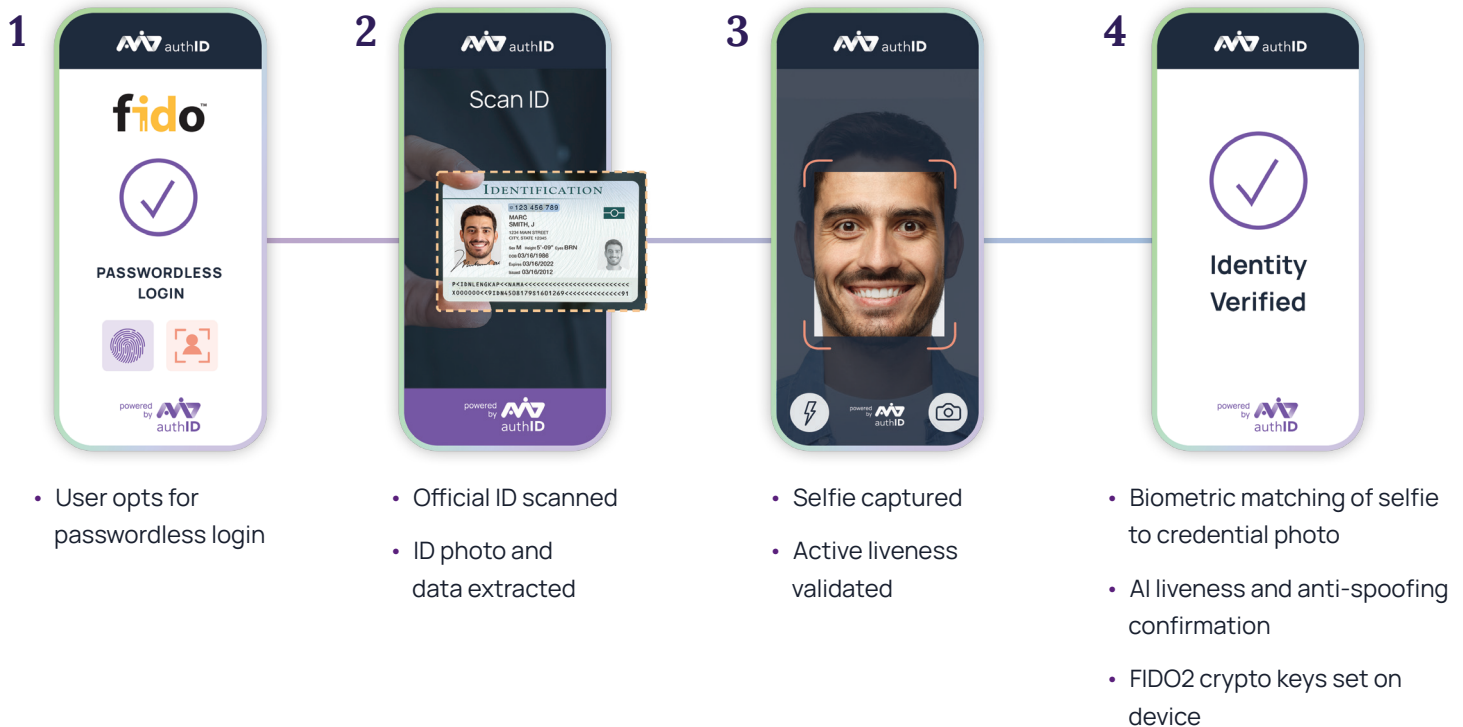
1

authID

fido

PASSWORDLESS LOGIN

powered by authID

• User opts for passwordless login

2

authID

Scan ID

IDENTIFICATION

123 456 789

MARC SMITH, J

1234 MAIN STREET CITY, STATE 12345

Sex M Height 5'-09" Eyes BRN

DOB 03/16/1988

Expires 03/16/2022

Issued 03/16/2012

P<IDNLENGKAP<<NAMA<<<<<<<<<<<<<<<<<<<<<<<<

X000000<<P<IDN4508179516D1269<<<<<<<<<<<91

powered by authID

• Official ID scanned

• ID photo and data extracted

3

authID

powered by authID

• Selfie captured

• Active liveness validated

4

authID

Identity Verified

powered by authID

• Biometric matching of selfie to credential photo

• AI liveness and anti-spoofing confirmation

• FIDO2 crypto keys set on device